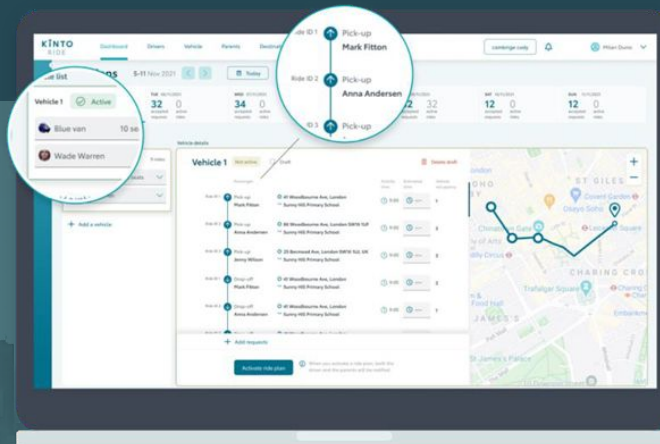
KINTO RIDE

Dashboard Drivers Vehicle Parents Destinat

cambridge cody

Milan Duns

ride list

5-11 Nov 2021

Today

TUE 32 0

WED 34 0

22 32

SAT 12 0

SUN 12 0

Vehicle 1 Active

Blue van 10 se

Wade Warren

Ride ID 1 Pick-up Mark Fitton

Ride ID 2 Pick-up Anna Andersen

ID 3 Pick-up

Vehicle details

Vehicle 1

+ Add a vehicle

Pick-up Mark Fitton 41 Woodbourne Ave, London Sunny Hill Primary School

Pick-up Anna Andersen 86 Woodbourne Ave, London SW16 1UP Sunny Hill Primary School

Pick-up Jenny Wilson 25 Barnwood Ave, London SW16 1UL Sunny Hill Primary School

Drop-off Mark Fitton 41 Woodbourne Ave, London Sunny Hill Primary School

Drop-off Anna Andersen 41 Woodbourne Ave, London Sunny Hill Primary School

+ Add requests

Activate ride plan

ST GILES

Covent Garden

Chinatown Gate

CHARING CROSS

Trafalgar Square

Leicester Square

JAMES'S